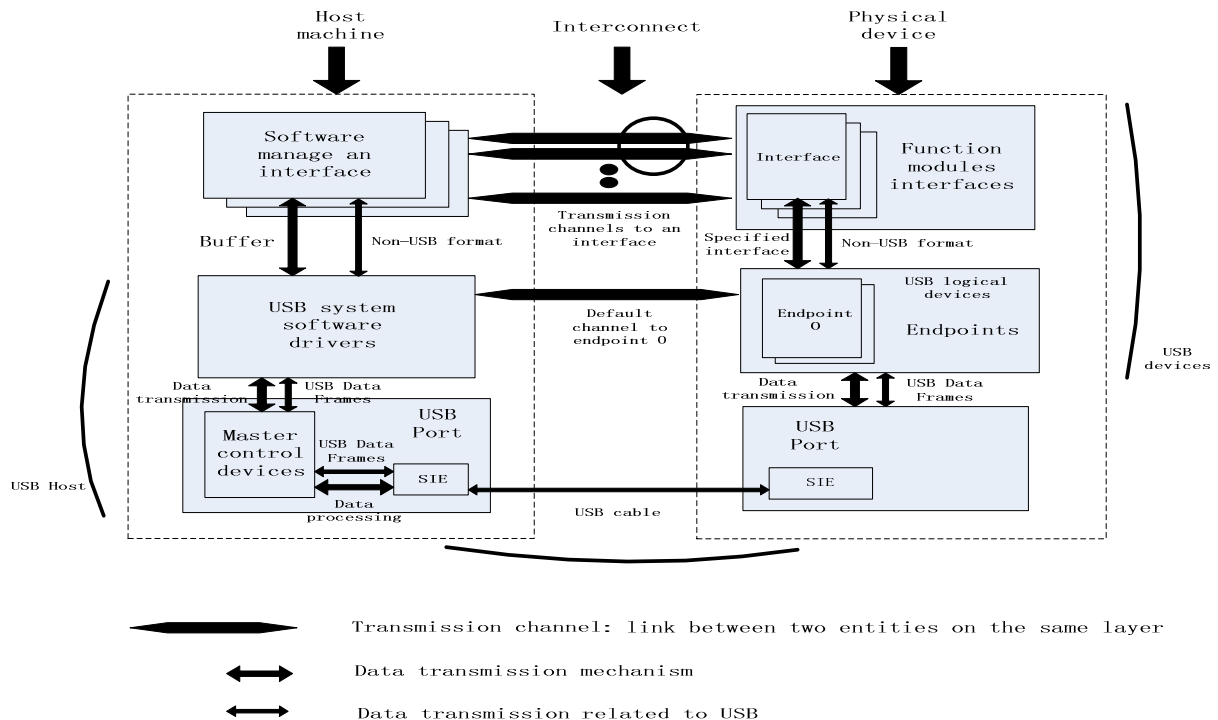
Host machine

Interconnect

Physical device

Software manage an interface

Interface

Function modules interfaces

Transmission channels to an interface

Buffer

Non-USB format

Specified interface

Non-USB format

USB system software drivers

Default channel to endpoint 0

USB logical devices

Endpoint 0

Endpoints

USB devices

Data transmission

USB Data Frames

Data transmission

USB Data Frames

USB Port

Master control devices

USB Data Frames

SIE

Data processing

USB Port

SIE

USB Host

USB cable

Transmission channel: link between two entities on the same layer

Data transmission mechanism

Data transmission related to USB